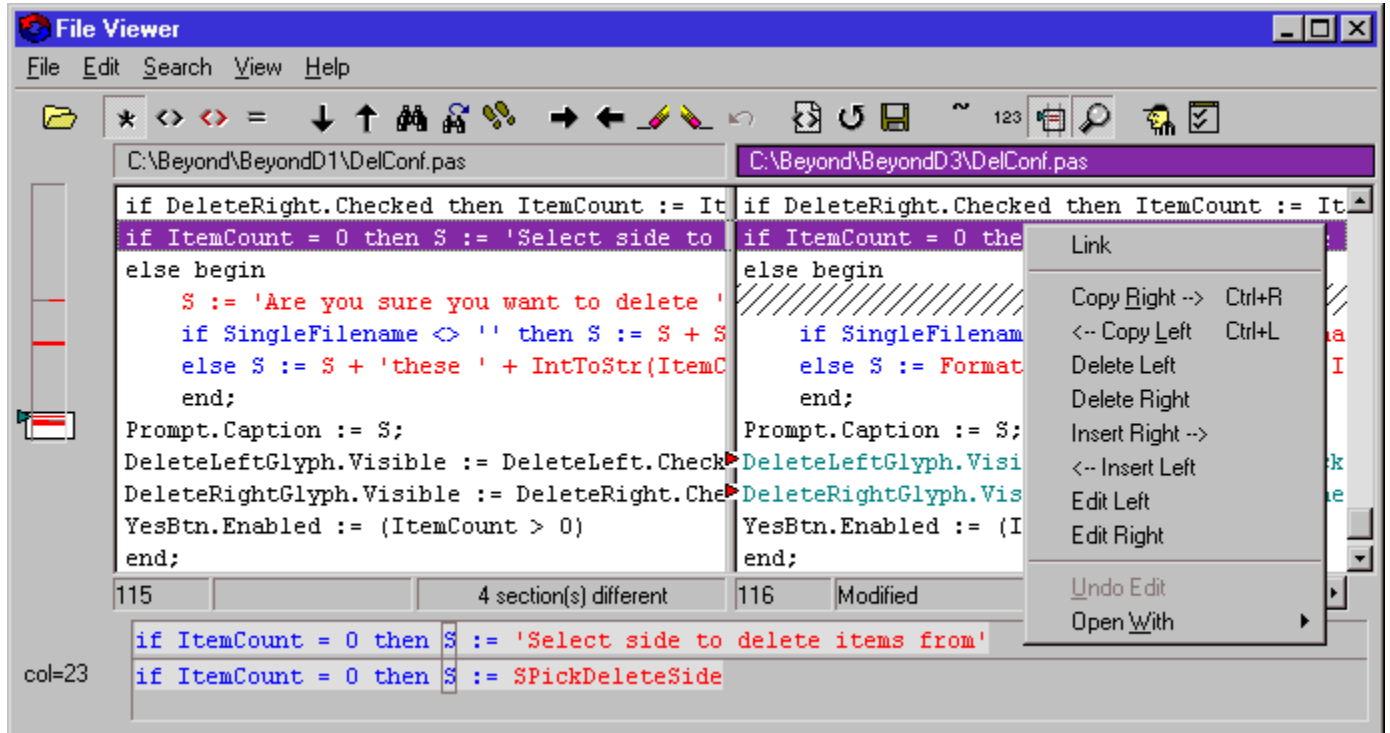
File Viewer

File Edit Search View Help

123

C:\Beyond\BeyondD1\DelConf.pas

C:\Beyond\BeyondD3\DelConf.pas

if DeleteRight.Checked then ItemCount := It
if ItemCount = 0 then S := 'Select side to
else begin
S := 'Are you sure you want to delete '
if SingleFilename <> '' then S := S + S
else S := S + 'these ' + IntToStr(ItemC
end;
Prompt.Caption := S;
DeleteLeftGlyph.Visible := DeleteLeft.Check
DeleteRightGlyph.Visible := DeleteRight.Che
YesBtn.Enabled := (ItemCount > 0)
end;

if DeleteRight.Checked then ItemCount := It
if ItemCount = 0 the
else begin
if SingleFilenam
else S := Format
end;
Prompt.Caption := S;
DeleteLeftGlyph.Visi
DeleteRightGlyph.Vis
YesBtn.Enabled := (I
end;

Link
Copy Right --> Ctrl+R
<-- Copy Left Ctrl+L
Delete Left
Delete Right
Insert Right -->
<-- Insert Left
Edit Left
Edit Right
Undo Edit
Open With

115 4 section(s) different 116 Modified

col=23

if ItemCount = 0 then S := 'Select side to delete items from'
if ItemCount = 0 then S := SPickDeleteSide